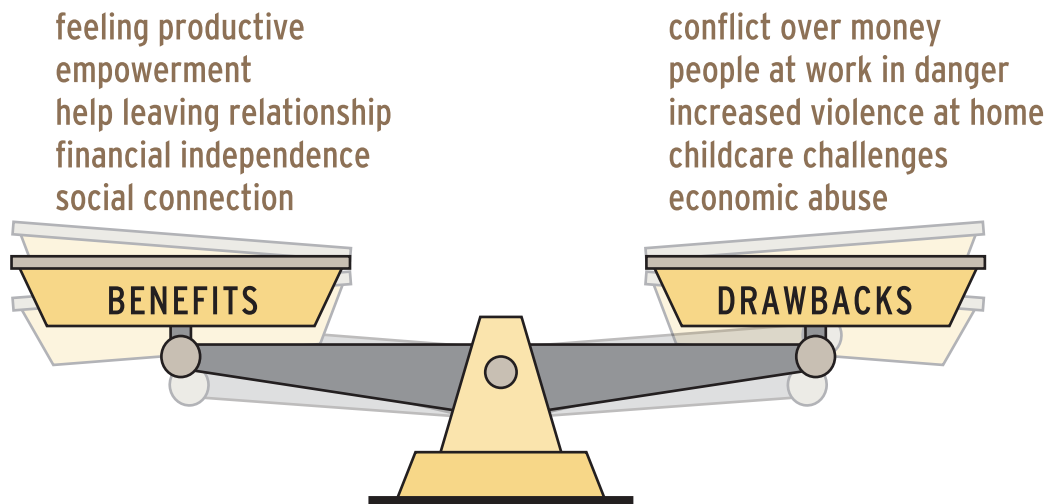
feeling productive
empowerment
help leaving relationship
financial independence
social connection

BENEFITS

conflict over money
people at work in danger
increased violence at home
childcare challenges
economic abuse

DRAWBACKS